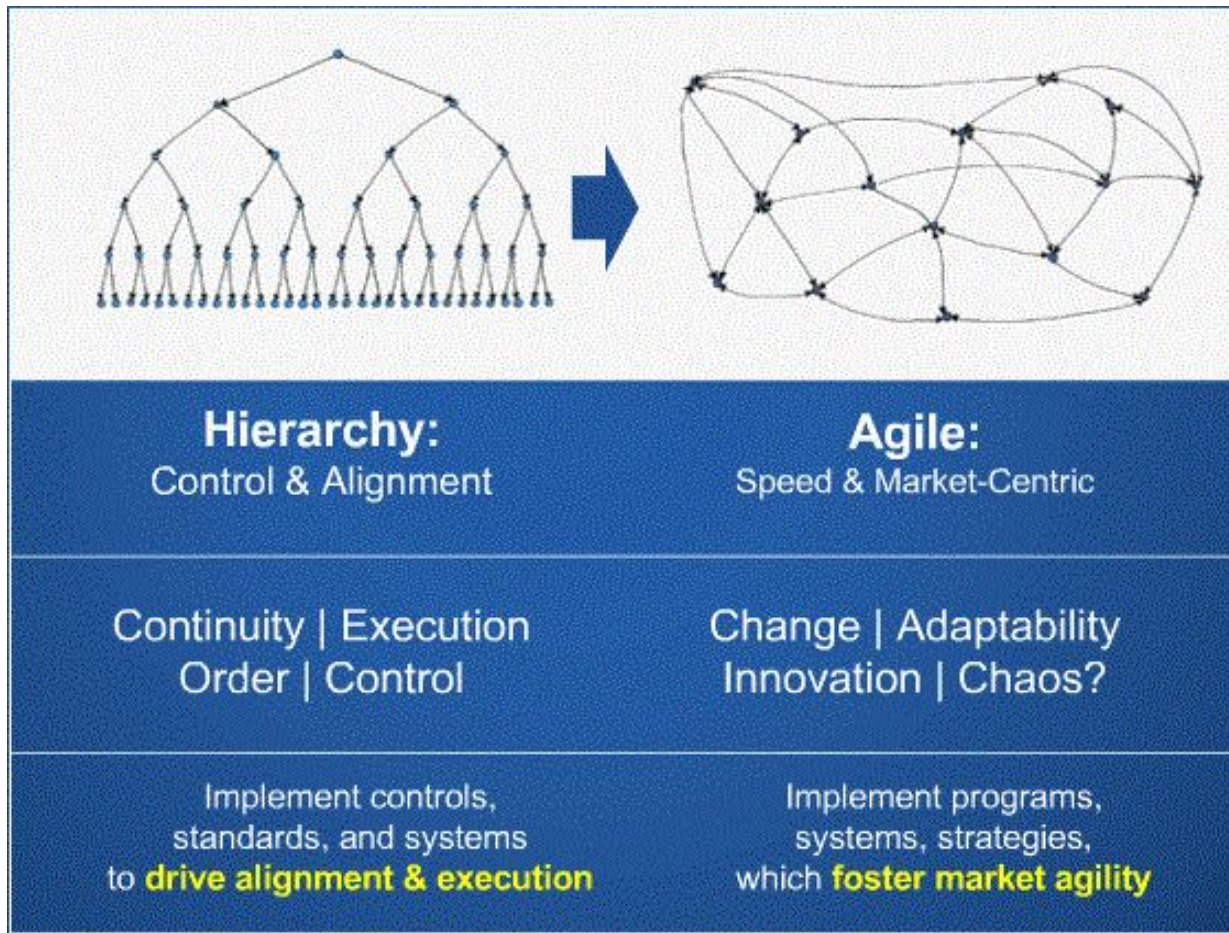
Hierarchy:
Control & Alignment

Agile:
Speed & Market-Centric

Continuity | Execution
Order | Control

Change | Adaptability
Innovation | Chaos?

Implement controls, standards, and systems to drive alignment & execution

Implement programs, systems, strategies, which foster market agility